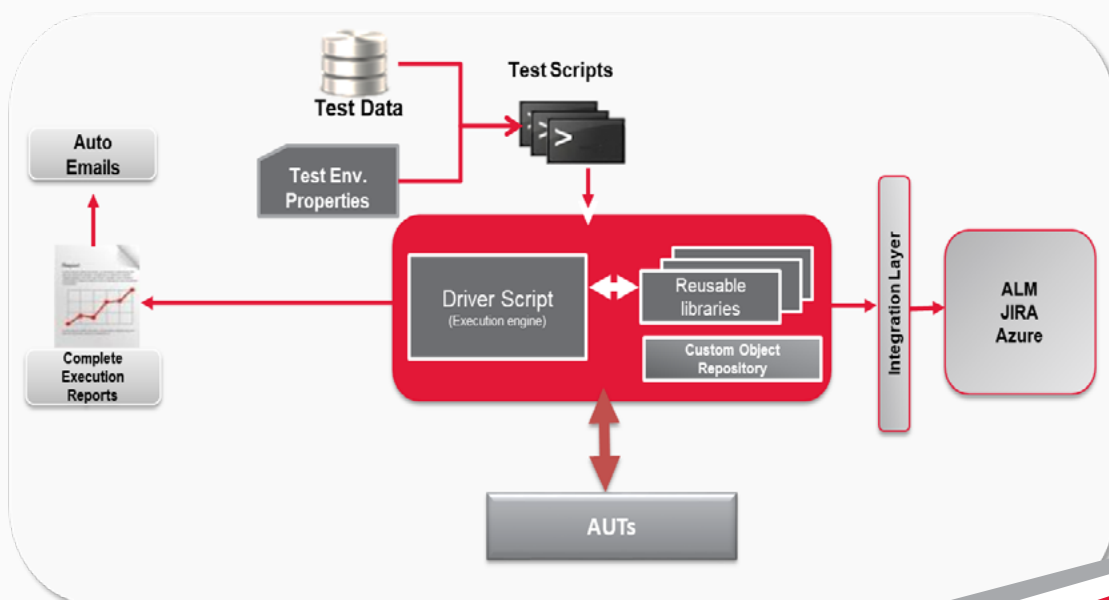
Test Data

Test Scripts

Auto Emails

Test Env. Properties

Report

Complete Execution Reports

Driver Script
(Execution engine)

Reusable libraries

Custom Object Repository

Integration Layer

ALM
JIRA
Azure

AUTs